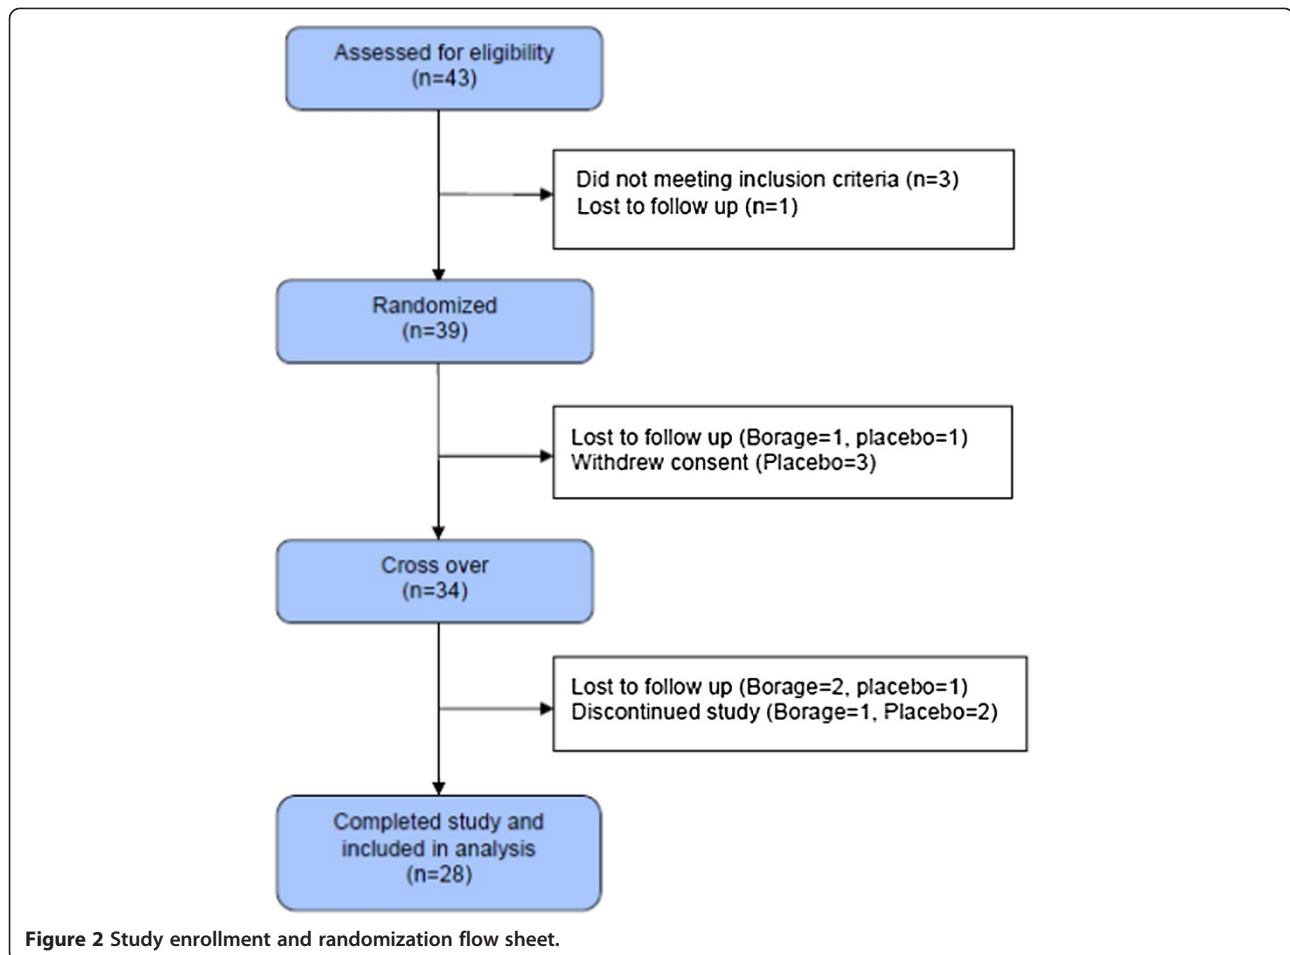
Assessed for eligibility
(n=43)

Did not meeting inclusion criteria (n=3)
Lost to follow up (n=1)

Randomized
(n=39)

Lost to follow up (Borage=1, placebo=1)
Withdrew consent (Placebo=3)

Cross over
(n=34)

Lost to follow up (Borage=2, placebo=1)
Discontinued study (Borage=1, Placebo=2)

Completed study and included in analysis
(n=28)

**Figure 2** Study enrollment and randomization flow sheet.